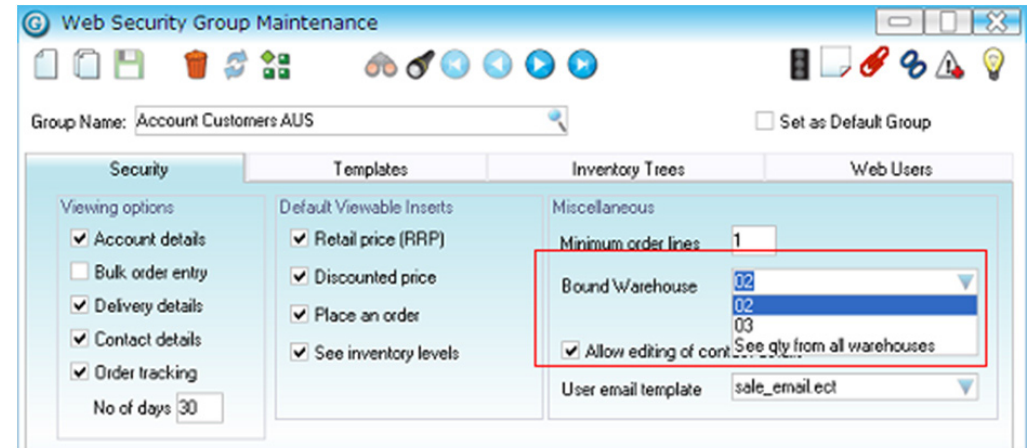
Web Security Group Maintenance

Group Name: Account Customers AUS

Set as Default Group

Security | Templates | Inventory Trees | Web Users

Viewing options
Account details
Bulk order entry
Delivery details
Contact details
Order tracking
No of days 30

Default Viewable Inserts
Retail price (RRP)
Discounted price
Place an order
See inventory levels

Miscellaneous
Minimum order lines 1
Bound Warehouse 02
02
03
See qty from all warehouses
Allow editing of cont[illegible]
User email template sale_email.ect